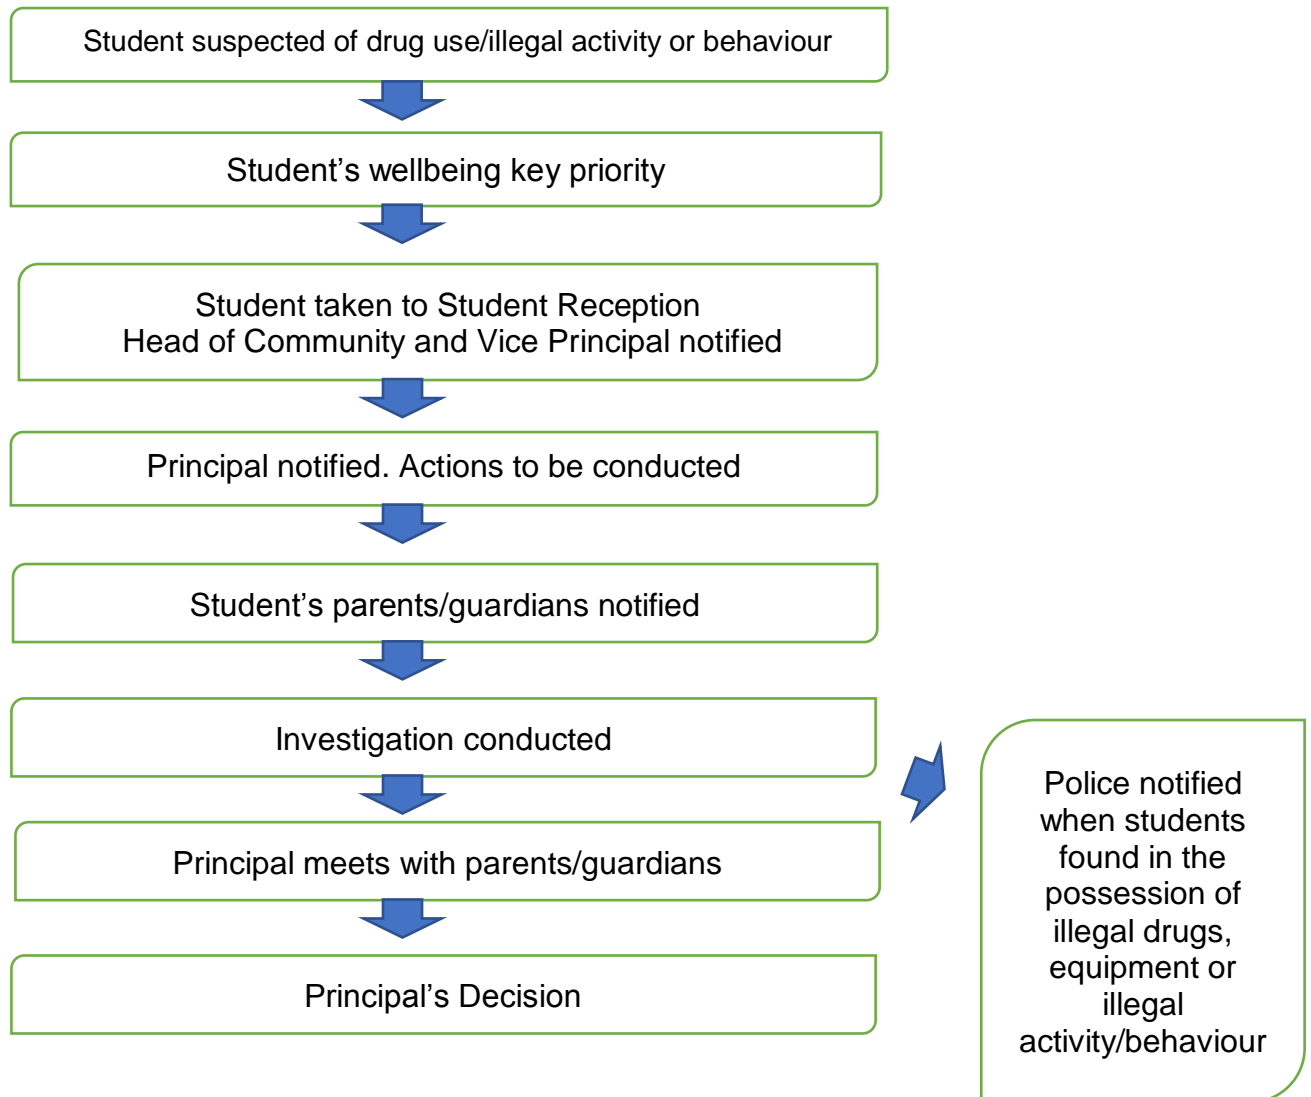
Student suspected of drug use/illegal activity or behaviour

Student’s wellbeing key priority

Student taken to Student Reception
Head of Community and Vice Principal notified

Principal notified. Actions to be conducted

Student’s parents/guardians notified

Investigation conducted

Principal meets with parents/guardians

Principal’s Decision

Police notified when students found in the possession of illegal drugs, equipment or illegal activity/behaviour